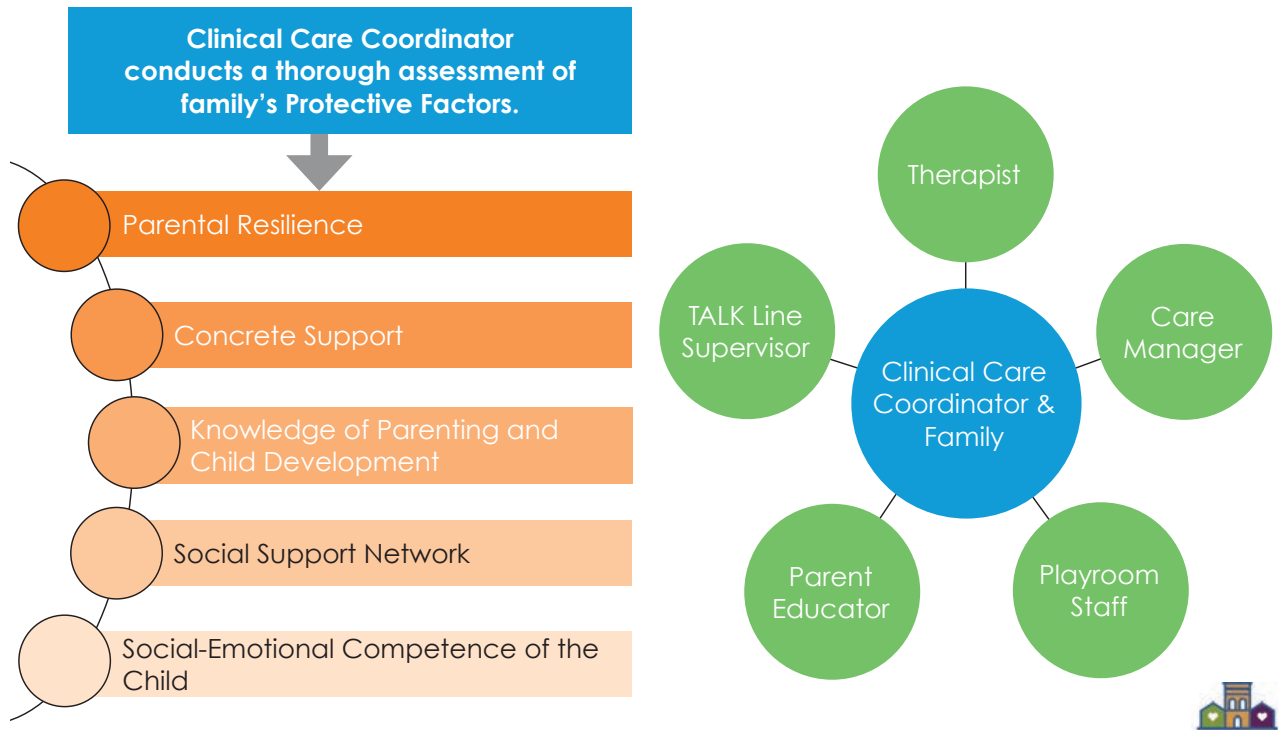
Clinical Care Coordinator conducts a thorough assessment of family's Protective Factors.

Parental Resilience

Concrete Support

Knowledge of Parenting and Child Development

Social Support Network

Social-Emotional Competence of the Child

Therapist

TALK Line Supervisor

Care Manager

Clinical Care Coordinator & Family

Parent Educator

Playroom Staff